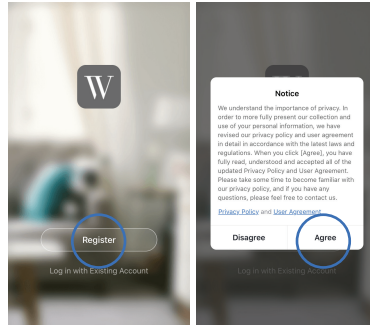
W

Register

Log in with Existing Account

Notice

We understand the importance of privacy. In order to more fully present our collection and use of your personal information, we have revised our privacy policy and user agreement in detail in accordance with the latest laws and regulations. When you click [Agree], you have fully read, understood and accepted all of the updated Privacy Policy and User Agreement. Please take some time to become familiar with our privacy policy, and if you have any questions, please feel free to contact us.

Privacy Policy and User Agreement

Disagree

Agree

Log in with Existing Account